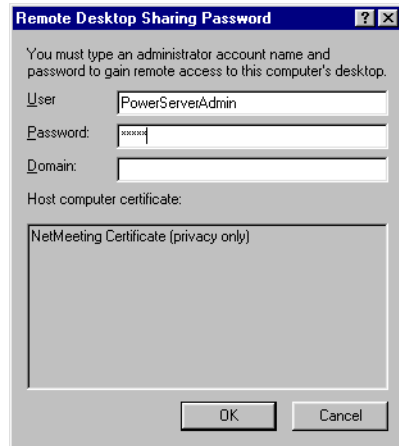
Remote Desktop Sharing Password

?

You must type an administrator account name and password to gain remote access to this computer's desktop.

User PowerServerAdmin

Password: *****

Domain:

Host computer certificate:

NetMeeting Certificate (privacy only)

OK Cancel